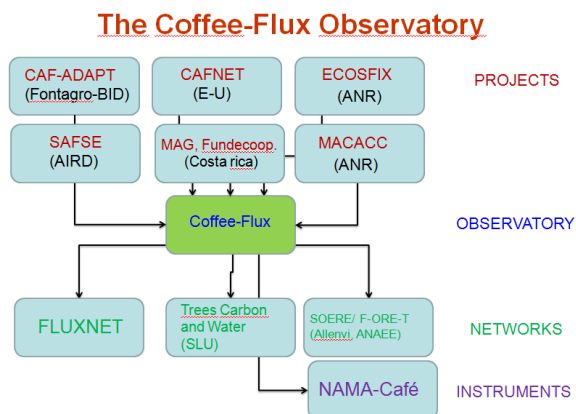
The Coffee-Flux Observatory

CAF-ADAPT
(Fontagro-BID)

CAFNET
(E-U)

ECOSFIX
(ANR)

PROJECTS

SAFSE
(AIRD)

MAG, Fundecoop.
(Costa rica)

MACACC
(ANR)

Coffee-Flux

OBSERVATORY

FLUXNET

Trees Carbon and Water
(SLU)

SOERE/ F-ORE-T
(Allenvi, ANAEE)

NETWORKS

NAMA-Café

INSTRUMENTS